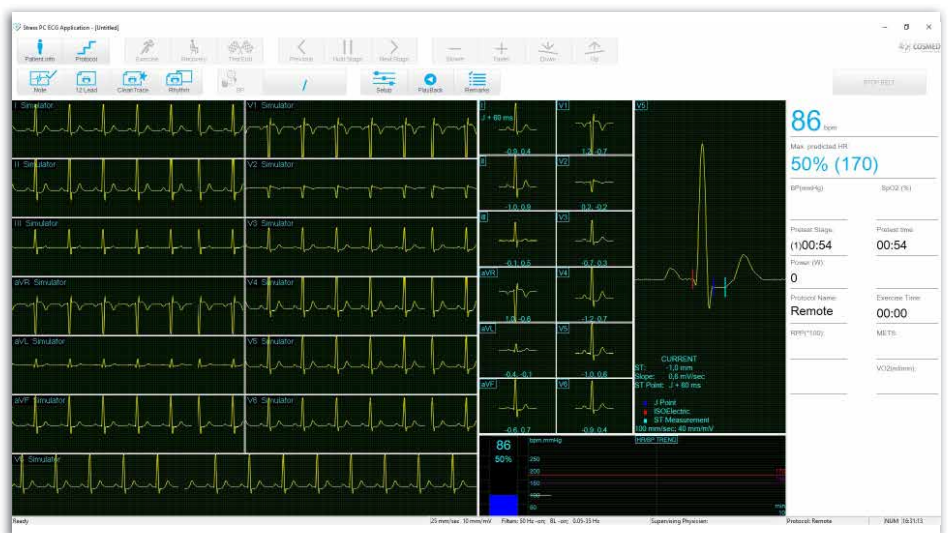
Stress PC ECG Application - [Untitled]

Patient info Protocol Exercise Recovery Test End Previous Hold Stage Next Stage Slower Faster Down Up

COSMED

Note 12 Lead Clean Track Rhythm BP / Setup PlayBack Remarks

STOP REST

I Simulator
II Simulator
III Simulator
aVR Simulator
aVL Simulator
aVF Simulator
V1 Simulator
V2 Simulator
V3 Simulator
V4 Simulator
V5 Simulator
V6 Simulator
V1 Simulator

I J + 60 ms -0.0 0.4
V1 1.2 0.7
II -1.0 0.9
V2 0.2 -0.2
III -0.1 0.5
V3 -0.7 0.3
aVR 1.0 -0.6
V4 -1.2 0.7
aVL -0.4 -0.1
V5 -1.0 0.6
aVF -0.6 0.7
V6 -0.9 0.4

V5

CURRENT
ST: -1.0 mm
Slope: 0.8 mV/sec
ST Point: J + 60 ms

J Point
ISOElectric
ST Measurement
100 mm/sec; 40 mm/mV

86
50%
bpm mmHg
HR/BP TREND
250
200
150
100
50
min

86 bpm
Max. predicted HR
50% (170)
BP(mmHg)
SpO2 (%)
Protocol Stage
(1)00:54
Protocol time
00:54
Power (W)
0
Protocol Name
Remote
Exercise Time
00:00
RPP(*100)
METS
VO2(ml/min)

Ready 25 mm/sec 10 mm/mV Filters: 50 Hz -on; BL -on; 0.05-35 Hz Supervising Physician: Protocol: Remote NUM 16:31:13